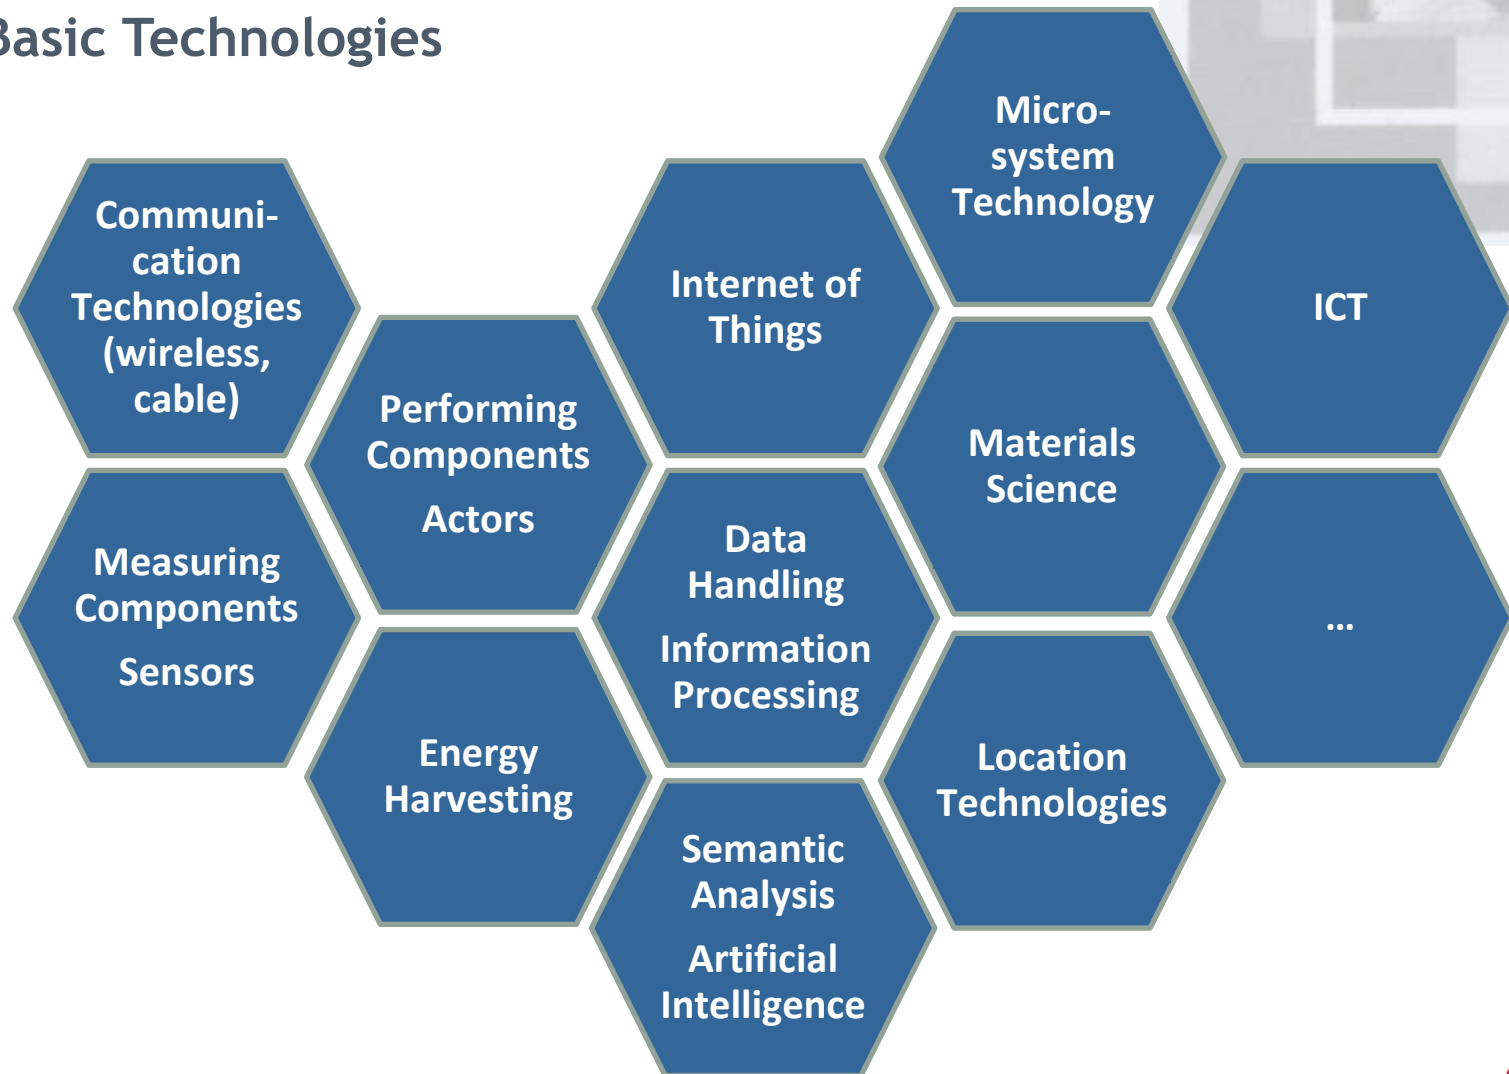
asic Technologies

Communication Technologies (wireless, cable)

Measuring Components

Sensors

Performing Components

Actors

Energy Harvesting

Internet of Things

Data Handling

Information Processing

Semantic Analysis

Artificial Intelligence

Microsystem Technology

Materials Science

Location Technologies

ICT

...